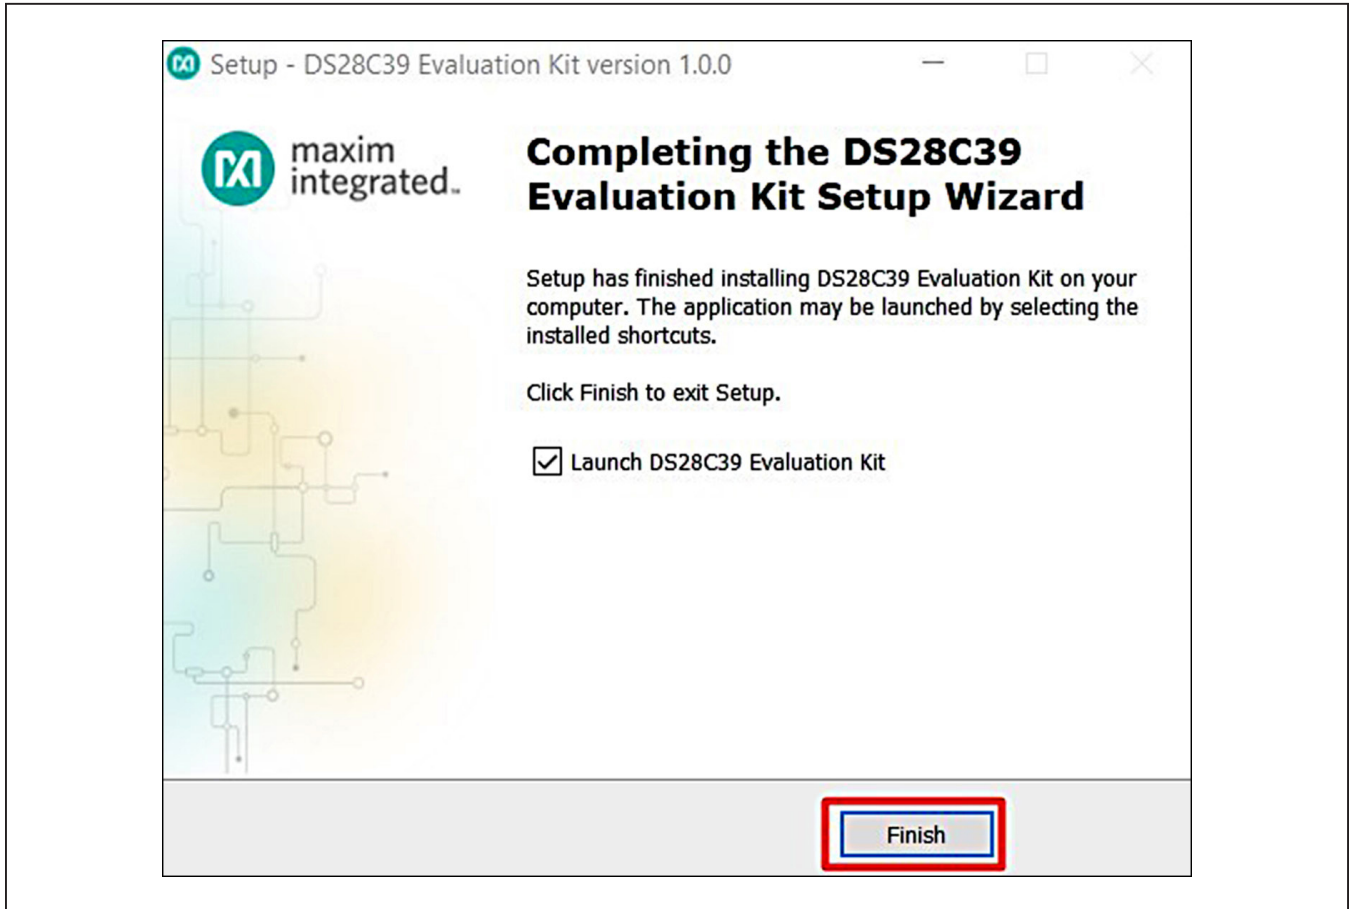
Setup - DS28C39 Evaluation Kit version 1.0.0

maxim integrated.

Completing the DS28C39 Evaluation Kit Setup Wizard

Setup has finished installing DS28C39 Evaluation Kit on your computer. The application may be launched by selecting the installed shortcuts.

Click Finish to exit Setup.

Launch DS28C39 Evaluation Kit

Finish